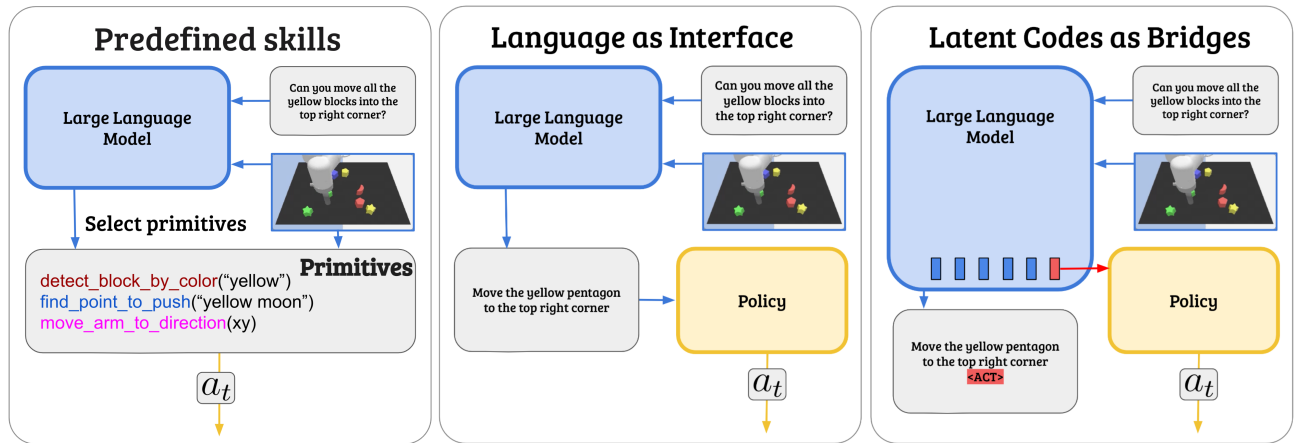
Predefined skills

Large Language Model

Can you move all the yellow blocks into the top right corner?

Select primitives

Primitives

detect_block_by_color(“yellow”)
find_point_to_push(“yellow moon”)
move_arm_to_direction(xy)

$a_t$

Language as Interface

Large Language Model

Can you move all the yellow blocks into the top right corner?

Move the yellow pentagon to the top right corner

Policy

$a_t$

Latent Codes as Bridges

Large Language Model

Can you move all the yellow blocks into the top right corner?

Move the yellow pentagon to the top right corner <ACT>

Policy

$a_t$